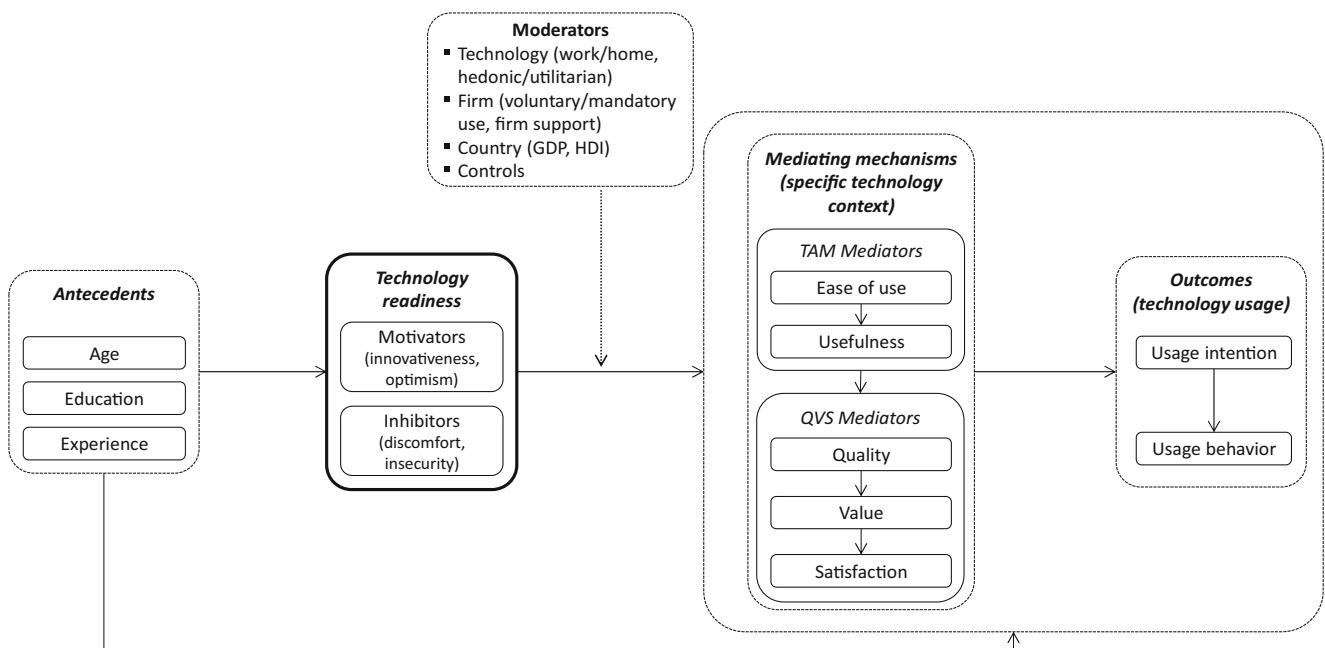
**Moderators**
- Technology (work/home, hedonic/utilitarian)
- Firm (voluntary/mandatory use, firm support)
- Country (GDP, HDI)
- Controls

***Antecedents***

Age

Education

Experience

***Technology readiness***

Motivators (innovativeness, optimism)

Inhibitors (discomfort, insecurity)

***Mediating mechanisms (specific technology context)***

*TAM Mediators*

Ease of use

Usefulness

*QVS Mediators*

Quality

Value

Satisfaction

***Outcomes (technology usage)***

Usage intention

Usage behavior